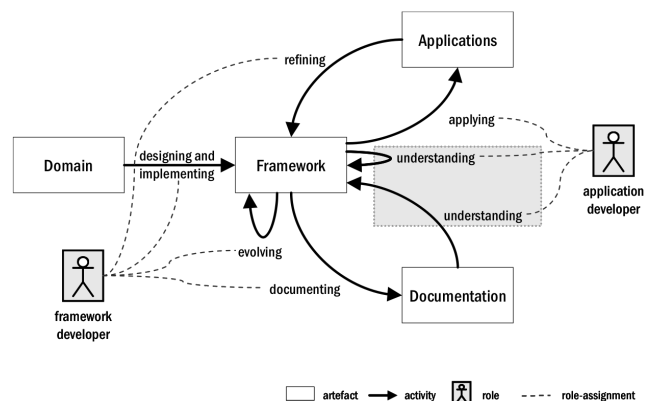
Applications

refining

applying

Domain

designing and implementing

Framework

understanding

application developer

understanding

evolving

framework developer

documenting

Documentation

artefact

activity

role

role-assignment